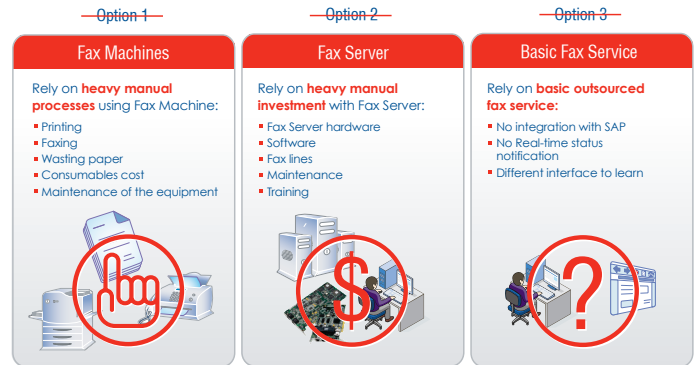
Option 1

Fax Machines

Rely on **heavy manual processes** using Fax Machine:

- Printing
- Faxing
- Wasting paper
- Consumables cost
- Maintenance of the equipment

Option 2

Fax Server

Rely on **heavy manual investment** with Fax Server:

- Fax Server hardware
- Software
- Fax lines
- Maintenance
- Training

Option 3

Basic Fax Service

Rely on **basic outsourced fax service:**

- No integration with SAP
- No Real-time status notification
- Different interface to learn